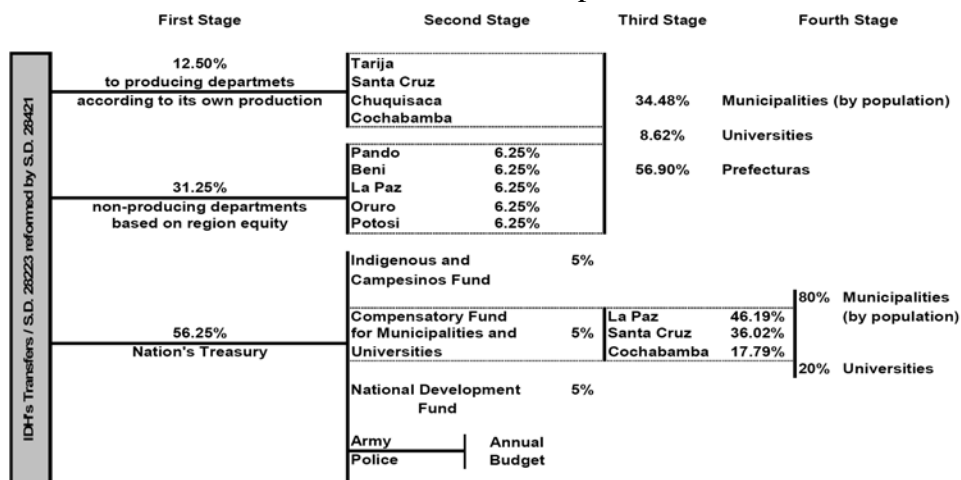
First Stage

Second Stage

Third Stage

Fourth Stage

IDH's Transfers / S.D. 28223 reformed by S.D. 28421

12.50%
to producing departmets according to its own production

Tarija
Santa Cruz
Chuquisaca
Cochabamba

34.48% Municipalities (by population)
8.62% Universities
56.90% Prefecturas

31.25%
non-producing departments based on region equity

Pando 6.25%
Beni 6.25%
La Paz 6.25%
Oruro 6.25%
Potosi 6.25%

56.25%
Nation's Treasury

Indigenous and Campesinos Fund 5%

Compensatory Fund for Municipalities and Universities 5%

La Paz 46.19%
Santa Cruz 36.02%
Cochabamba 17.79%

80% Municipalities (by population)
20% Universities

National Development Fund 5%

Army
Police
Annual Budget